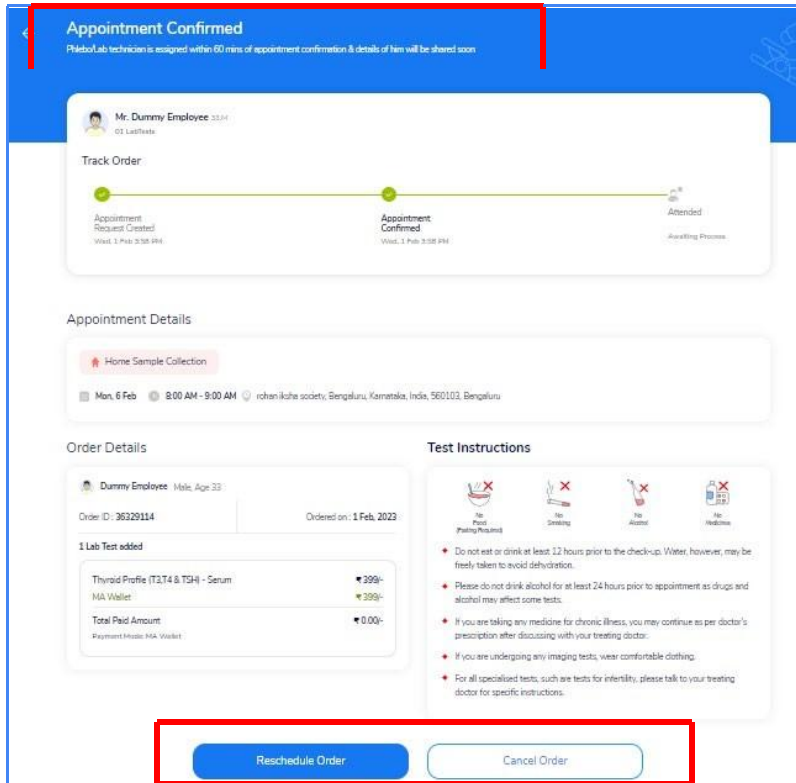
Appointment Confirmed
Phlebo/Lab technician is assigned within 60 mins of appointment confirmation & details of him will be shared soon

Mr. Dummy Employee 33,M
01 LabTests

Track Order

Appointment Request Created
Wed, 1 Feb 3:58 PM

Appointment Confirmed
Wed, 1 Feb 3:58 PM

Attended
Awaiting Process

Appointment Details

Home Sample Collection

Mon, 6 Feb 8:00 AM - 9:00 AM rohan iksha society, Bengaluru, Karnataka, India, 560103, Bengaluru

Order Details

Dummy Employee Male, Age 33

Order ID : 36329114
Ordered on : 1 Feb, 2023

1 Lab Test added

Thyroid Profile (T3,T4 & TSH) - Serum ₹ 399/-
MA Wallet ₹ 399/-

Total Paid Amount ₹ 0.00/-
Payment Mode: MA Wallet

Test Instructions

No Food (Fasting Required)
No Smoking
No Alcohol
No Medicines

Do not eat or drink at least 12 hours prior to the check-up. Water, however, may be freely taken to avoid dehydration.

Please do not drink alcohol for at least 24 hours prior to appointment as drugs and alcohol may affect some tests.

If you are taking any medicine for chronic illness, you may continue as per doctor's prescription after discussing with your treating doctor.

If you are undergoing any imaging tests, wear comfortable clothing.

For all specialised tests, such are tests for infertility, please talk to your treating doctor for specific instructions.

Reschedule Order
Cancel Order